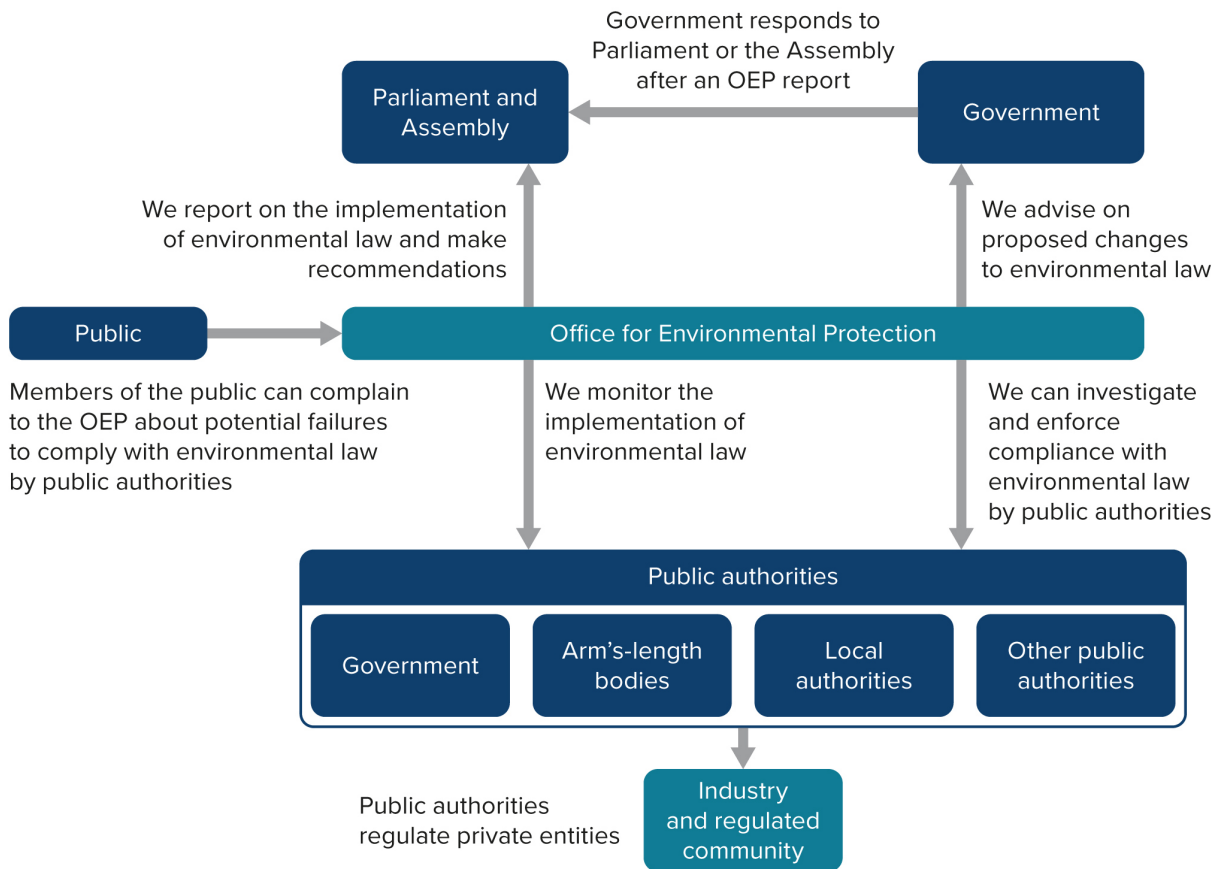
Government responds to Parliament or the Assembly after an OEP report

Parliament and Assembly

Government

We report on the implementation of environmental law and make recommendations

We advise on proposed changes to environmental law

Public

Office for Environmental Protection

Members of the public can complain to the OEP about potential failures to comply with environmental law by public authorities

We monitor the implementation of environmental law

We can investigate and enforce compliance with environmental law by public authorities

Public authorities

Government

Arm's-length bodies

Local authorities

Other public authorities

Public authorities regulate private entities

Industry and regulated community